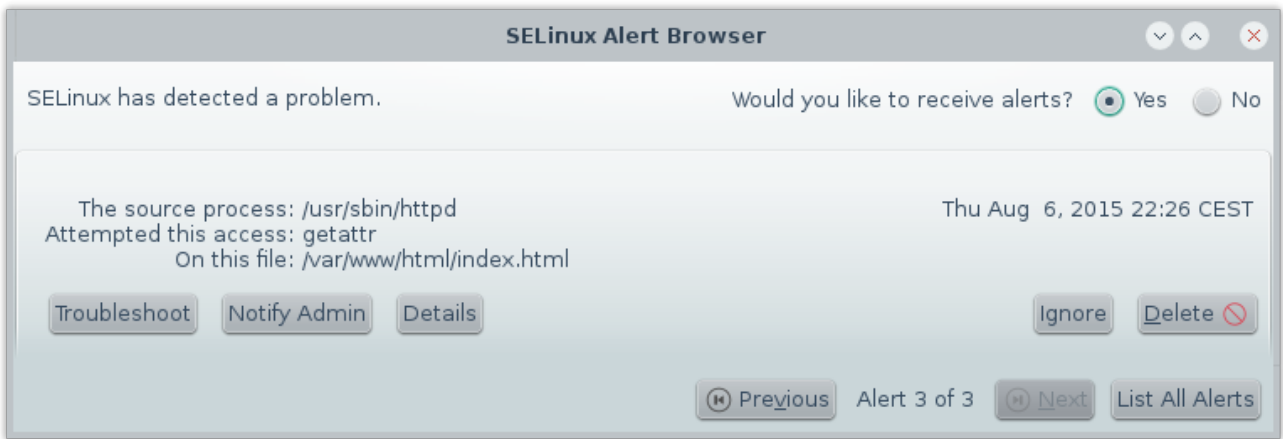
SELinux Alert Browser

SELinux has detected a problem.

Would you like to receive alerts? Yes No

The source process: /usr/sbin/httpd
Attempted this access: getattr
On this file: /var/www/html/index.html

Thu Aug 6, 2015 22:26 CEST

Troubleshoot Notify Admin Details

Ignore Delete

Previous Alert 3 of 3 Next List All Alerts